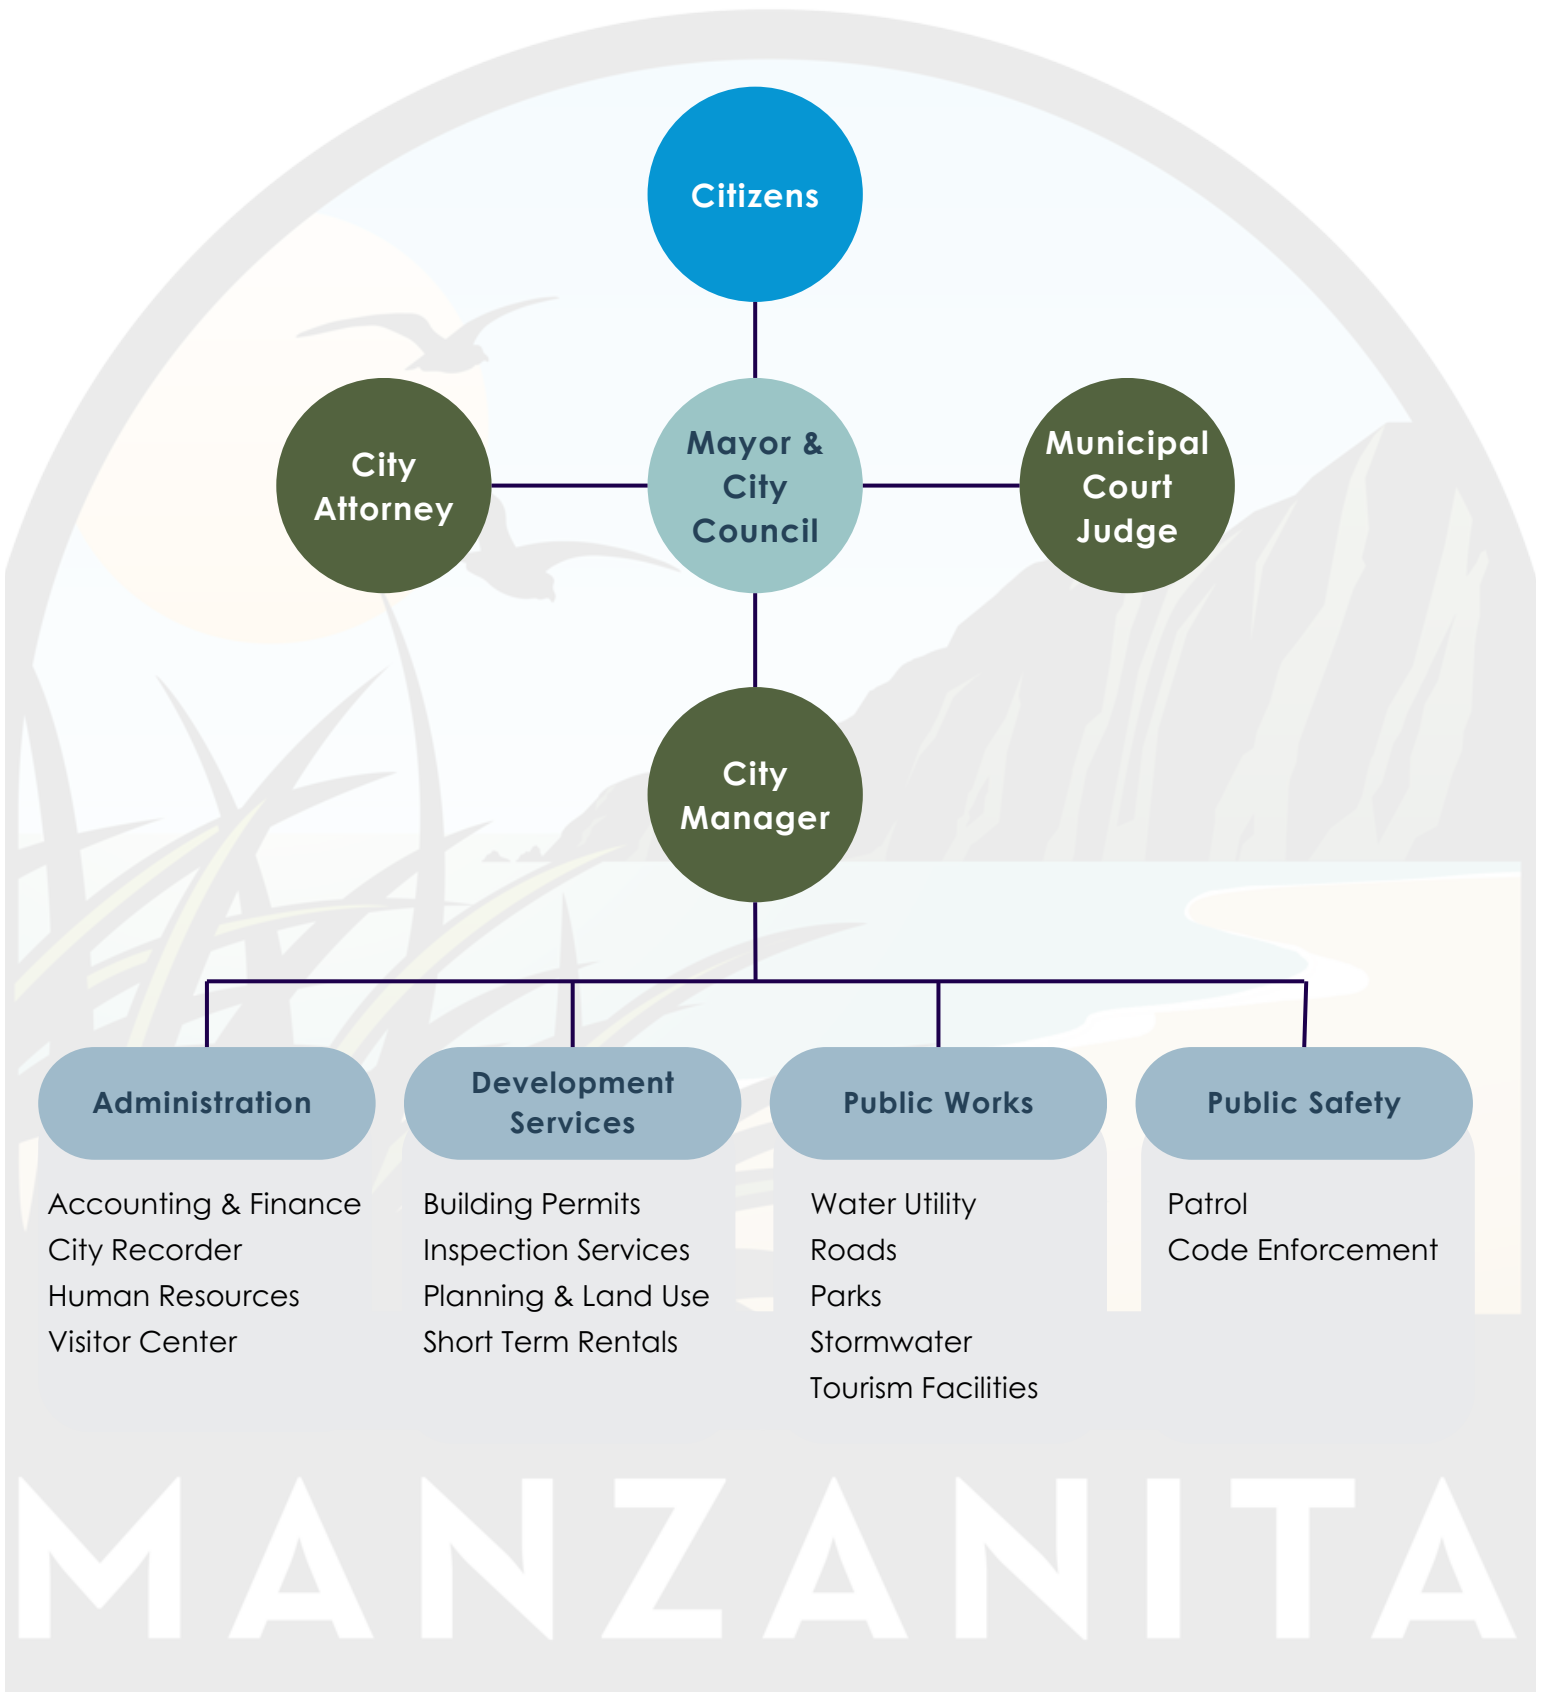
Citizens

City Attorney

Mayor & City Council

Municipal Court Judge

City Manager

Administration

Accounting & Finance
City Recorder
Human Resources
Visitor Center

Development Services

Building Permits
Inspection Services
Planning & Land Use
Short Term Rentals

Public Works

Water Utility
Roads
Parks
Stormwater
Tourism Facilities

Public Safety

Patrol
Code Enforcement

MANZANITA